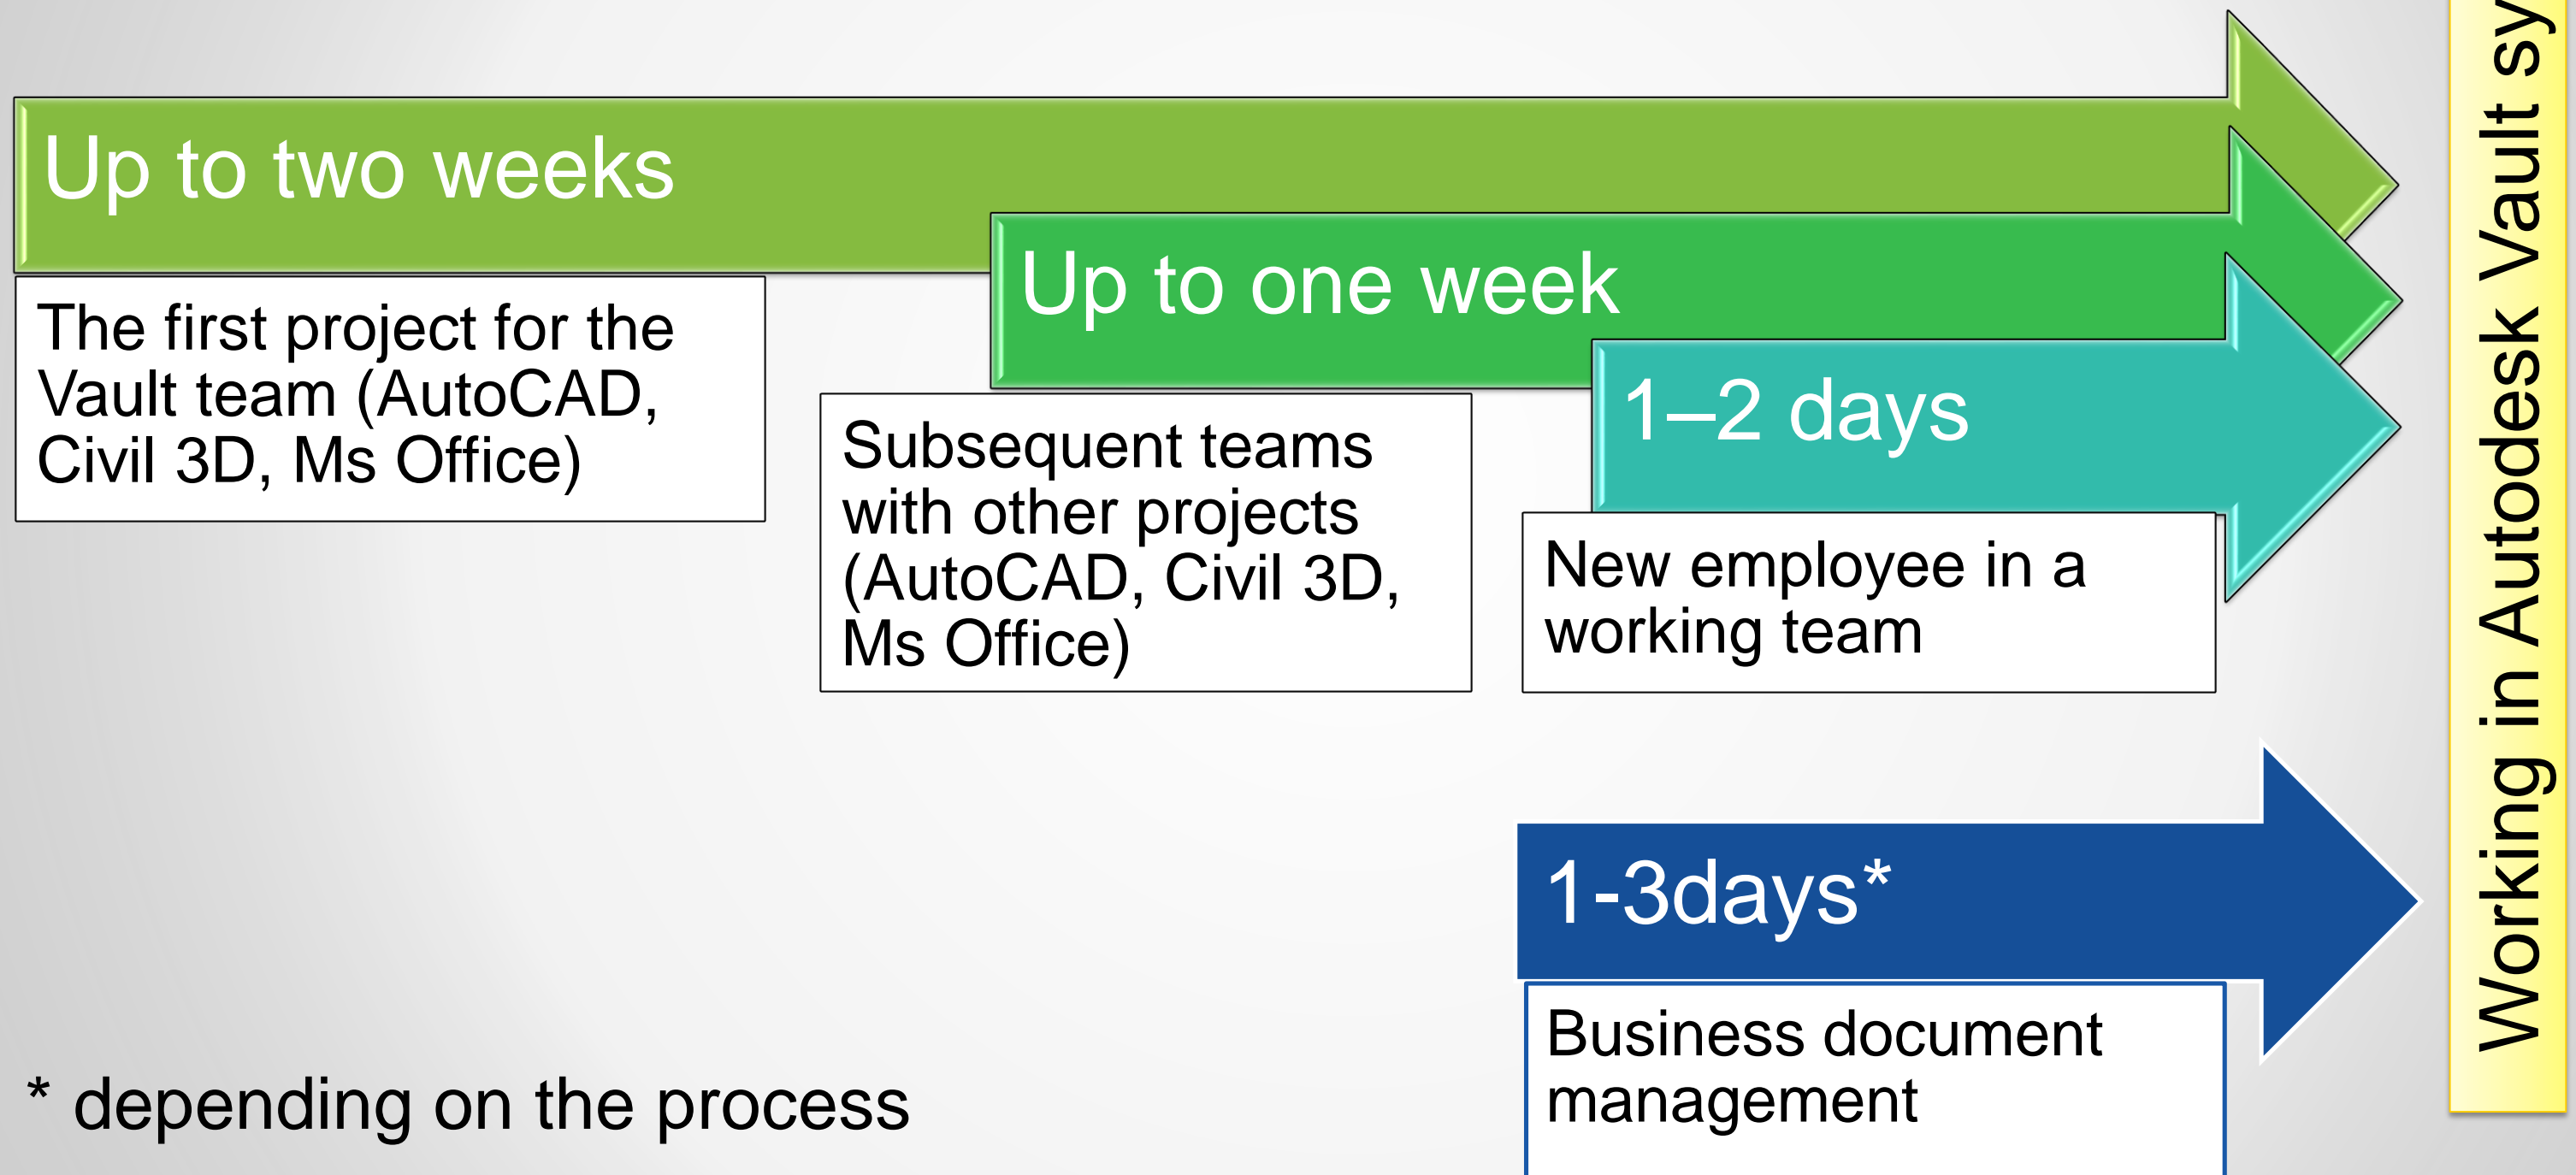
Up to two weeks

The first project for the Vault team (AutoCAD, Civil 3D, Ms Office)

Up to one week

Subsequent teams with other projects (AutoCAD, Civil 3D, Ms Office)

1–2 days

New employee in a working team

1-3days*

Business document management

* depending on the process

Working in Autodesk Vault sy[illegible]